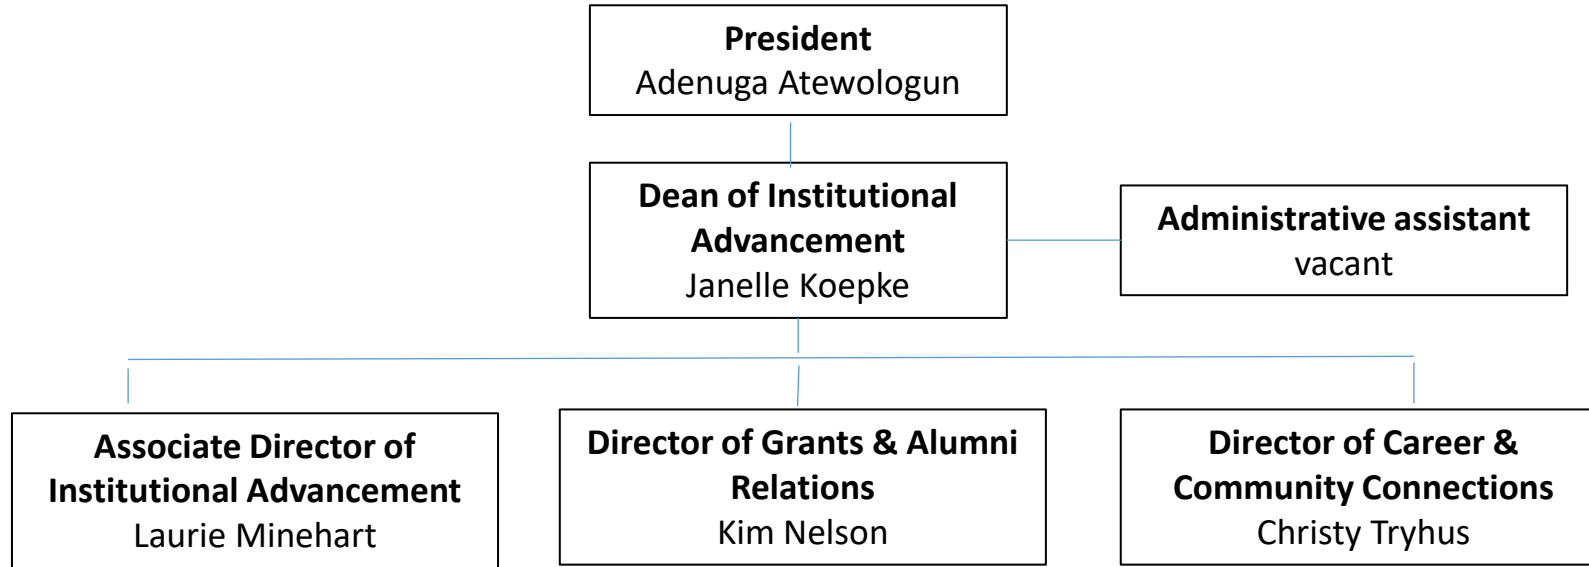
**President**
Adenuga Atewologun

**Dean of Institutional Advancement**
Janelle Koepke

**Administrative assistant**
vacant

**Associate Director of Institutional Advancement**
Laurie Minehart

**Director of Grants & Alumni Relations**
Kim Nelson

**Director of Career & Community Connections**
Christy Tryhus